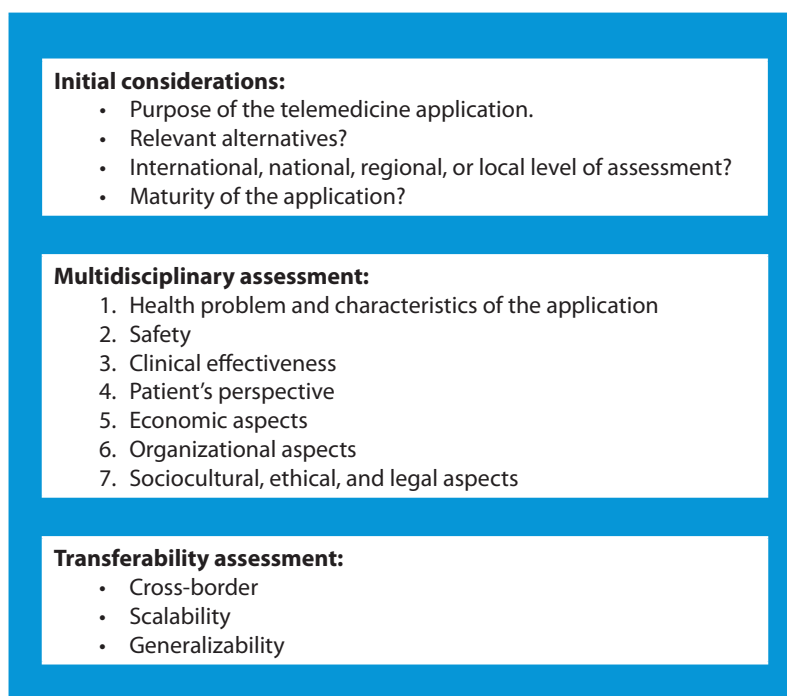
**Initial considerations:**
- Purpose of the telemedicine application.
- Relevant alternatives?
- International, national, regional, or local level of assessment?
- Maturity of the application?

**Multidisciplinary assessment:**
1. Health problem and characteristics of the application
2. Safety
3. Clinical effectiveness
4. Patient's perspective
5. Economic aspects
6. Organizational aspects
7. Sociocultural, ethical, and legal aspects

**Transferability assessment:**
- Cross-border
- Scalability
- Generalizability